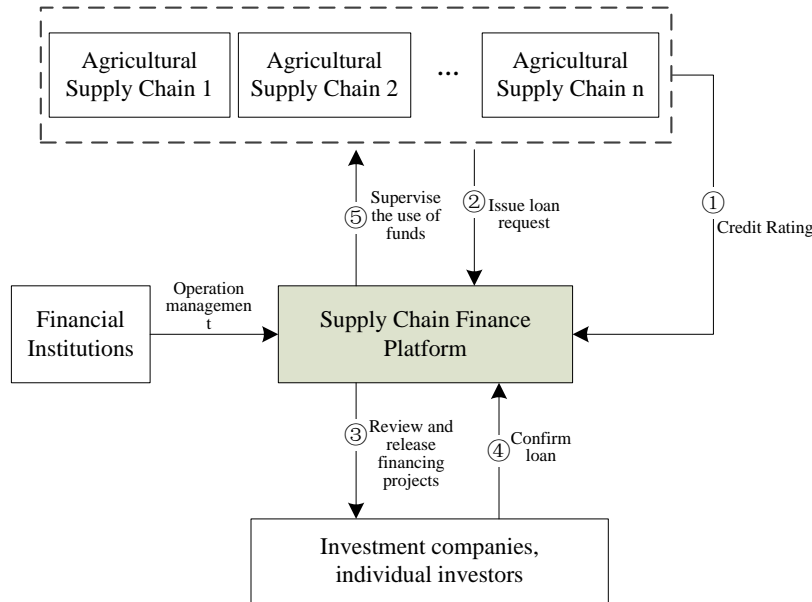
Agricultural Supply Chain 1

Agricultural Supply Chain 2

...

Agricultural Supply Chain n

⑤ Supervise the use of funds

② Issue loan request

① Credit Rating

Financial Institutions

Operation managemen t

Supply Chain Finance Platform

③ Review and release financing projects

④ Confirm loan

Investment companies, individual investors